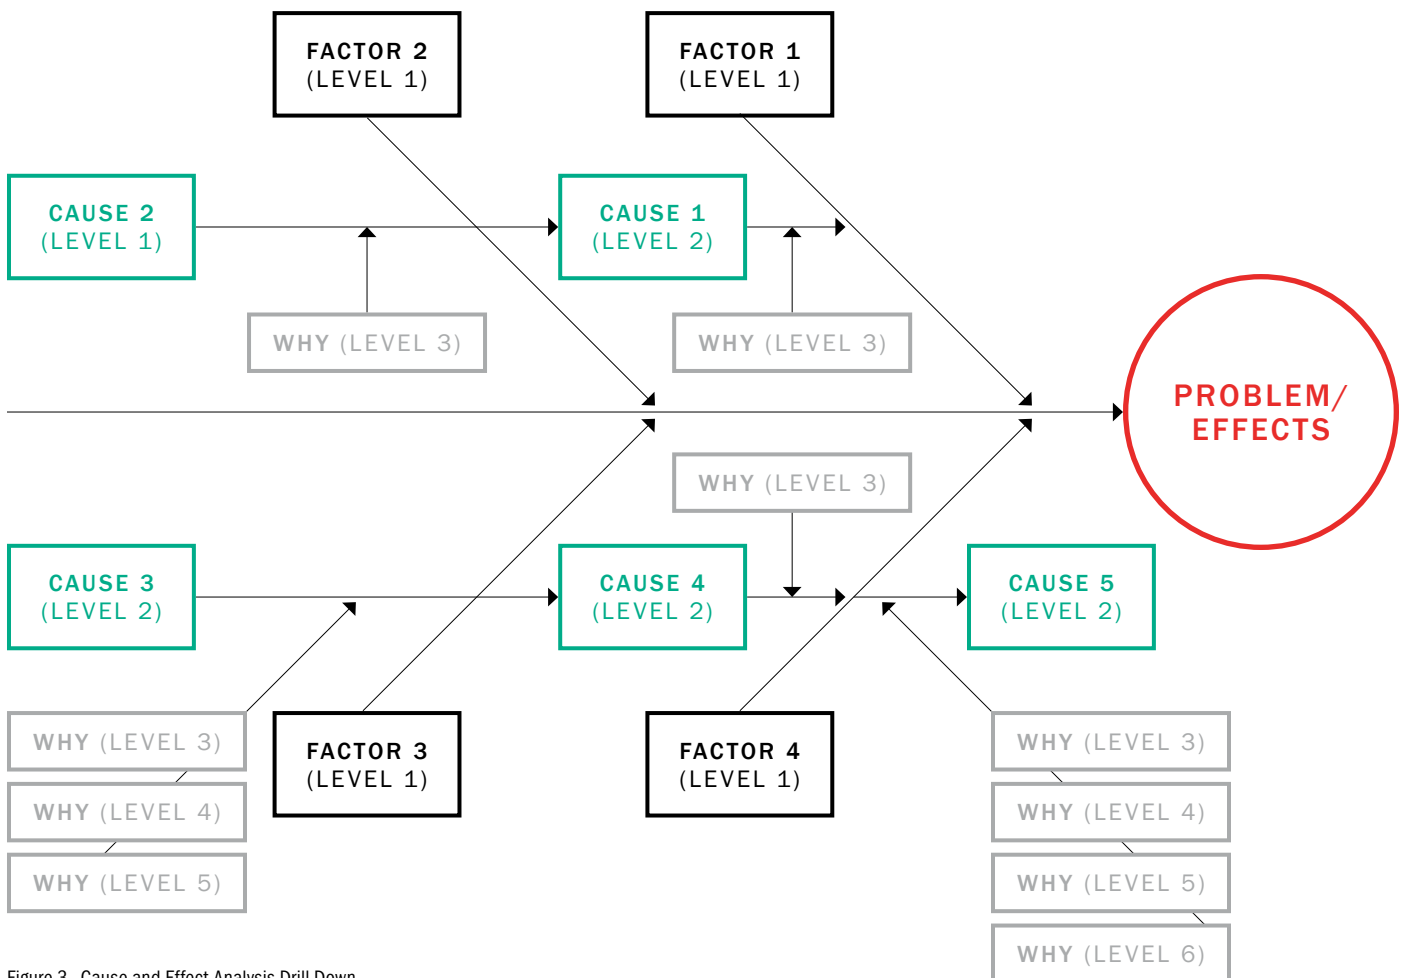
FACTOR 2
(LEVEL 1)

FACTOR 1
(LEVEL 1)

CAUSE 2
(LEVEL 1)

CAUSE 1
(LEVEL 2)

WHY (LEVEL 3)

WHY (LEVEL 3)

PROBLEM/
EFFECTS

WHY (LEVEL 3)

CAUSE 3
(LEVEL 2)

CAUSE 4
(LEVEL 2)

CAUSE 5
(LEVEL 2)

WHY (LEVEL 3)

WHY (LEVEL 4)

WHY (LEVEL 5)

FACTOR 3
(LEVEL 1)

FACTOR 4
(LEVEL 1)

WHY (LEVEL 3)

WHY (LEVEL 4)

WHY (LEVEL 5)

WHY (LEVEL 6)

Figure 3. Cause and Effect Analysis Drill Down